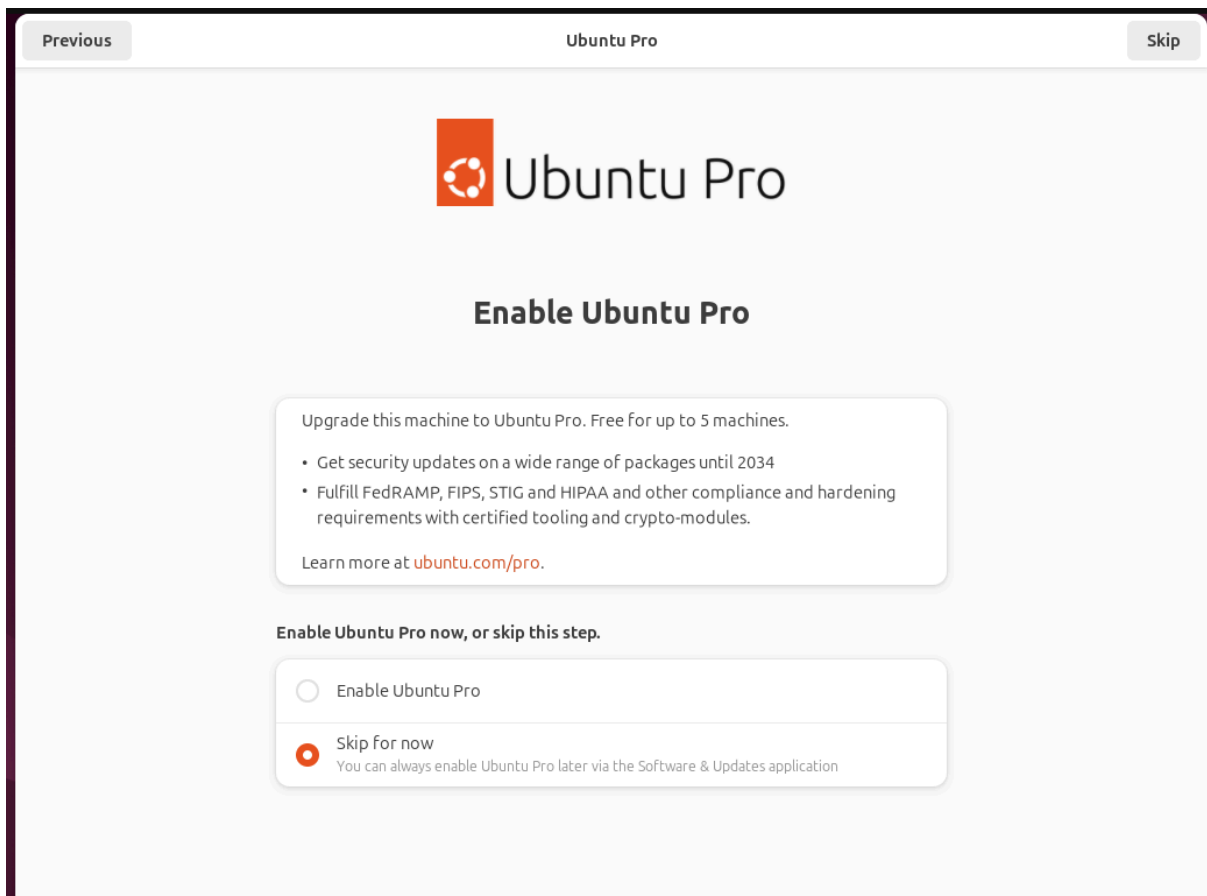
Previous

Ubuntu Pro

Skip

Ubuntu Pro

Enable Ubuntu Pro

Upgrade this machine to Ubuntu Pro. Free for up to 5 machines.

• Get security updates on a wide range of packages until 2034
• Fulfill FedRAMP, FIPS, STIG and HIPAA and other compliance and hardening requirements with certified tooling and crypto-modules.

Learn more at ubuntu.com/pro.

Enable Ubuntu Pro now, or skip this step.

Enable Ubuntu Pro

Skip for now
You can always enable Ubuntu Pro later via the Software & Updates application